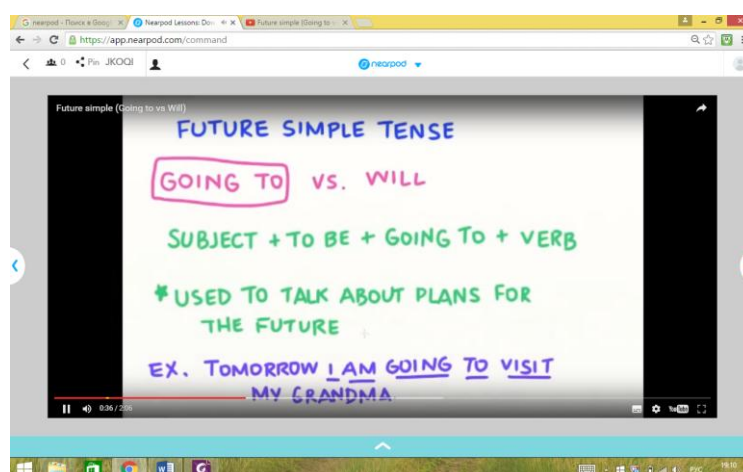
G nearpod - Поиск в Googl × Nearpod Lessons: Dov × Future simple (Going to × 

https://app.nearpod.com/command

0 Pin JKOQI

nearpod

Future simple (Going to vs Will)

FUTURE SIMPLE TENSE

GOING TO VS. WILL

SUBJECT + TO BE + GOING TO + VERB

* USED TO TALK ABOUT PLANS FOR THE FUTURE

EX. TOMORROW I AM GOING TO VISIT MY GRANDMA

0:36 / 2:05

РУС 19:10